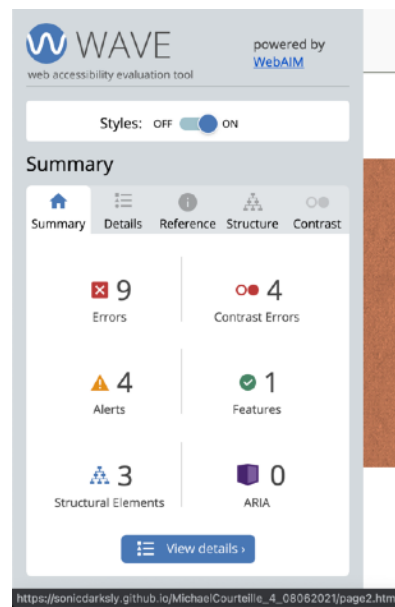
WAVE
web accessibility evaluation tool

powered by
WebAIM

Styles: OFF ON

Summary

Summary | Details | Reference | Structure | Contrast

9
Errors

4
Contrast Errors

4
Alerts

1
Features

3
Structural Elements

0
ARIA

View details ›

https://sonicdarksly.github.io/MichaelCourtellle_4_08062021/page2.htm